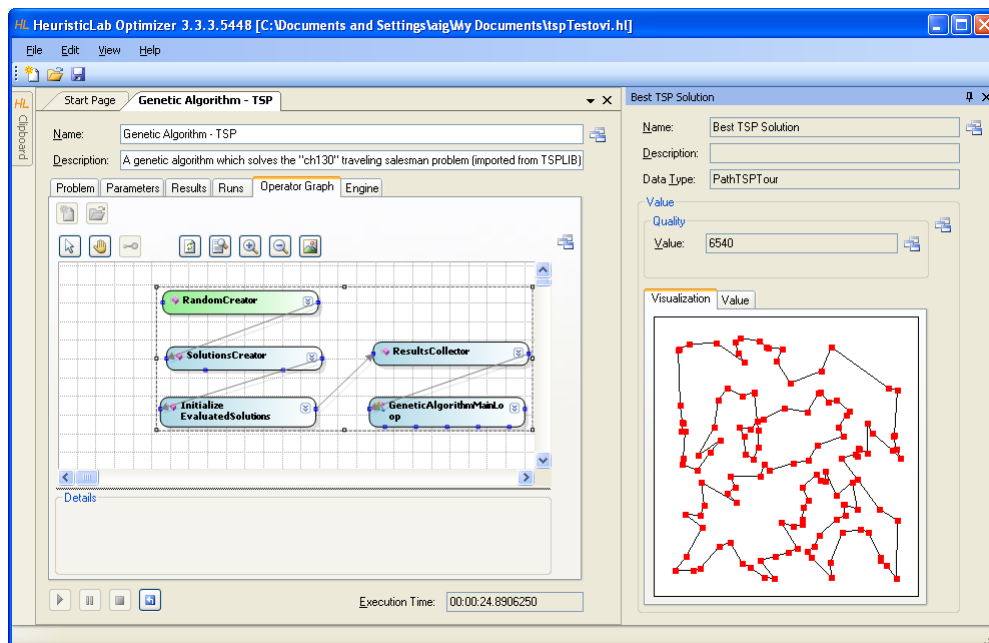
HL HeuristicLab Optimizer 3.3.3.5448 [C:\Documents and Settings\aig\My Documents\tspTestovi.hl]

File Edit View Help

HL Clipboard

Start Page Genetic Algorithm - TSP

Name: Genetic Algorithm - TSP

Description: A genetic algorithm which solves the "ch130" traveling salesman problem (imported from TSPLIB)

Problem Parameters Results Runs Operator Graph Engine

RandomCreator

SolutionsCreator

ResultsCollector

Initialize EvaluatedSolutions

GeneticAlgorithmMainLoop

Details

Execution Time: 00:00:24.8906250

Best TSP Solution

Name: Best TSP Solution

Description:

Data Type: PathTSPTour

Value

Quality

Value: 6540

Visualization Value